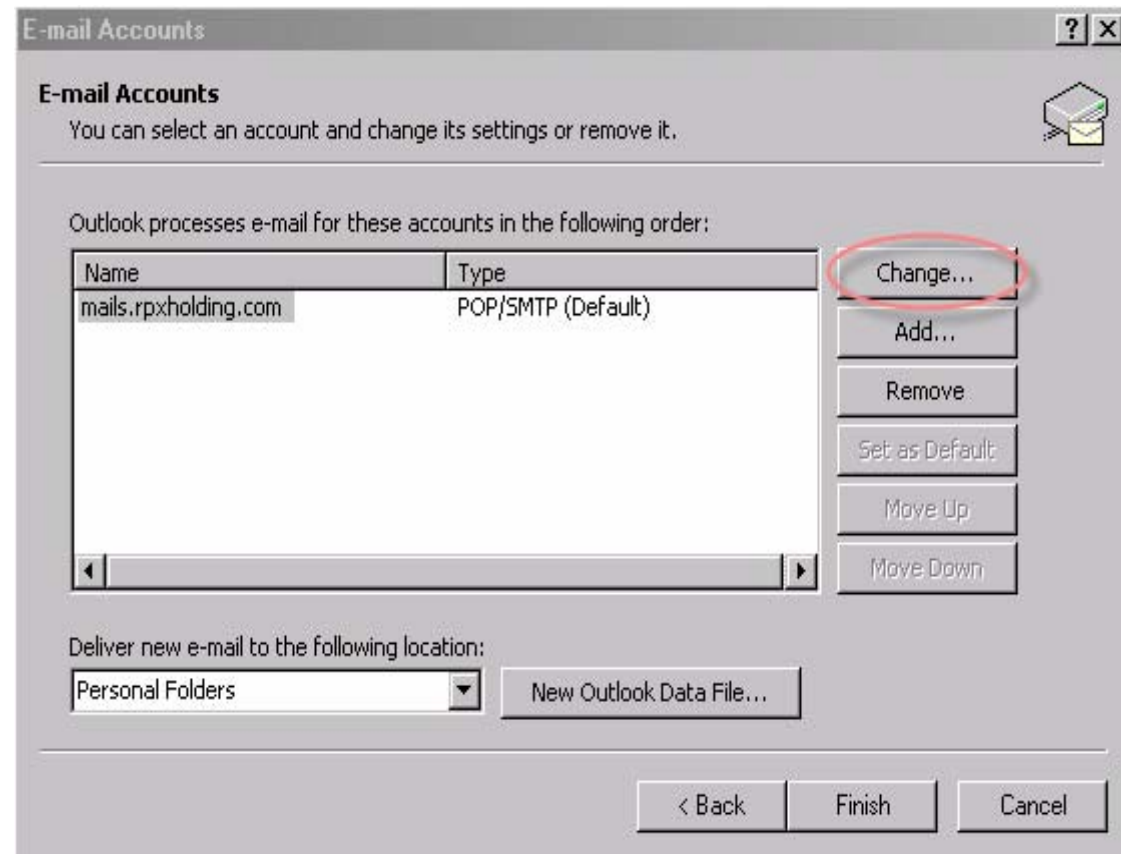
E-mail Accounts

?X

E-mail Accounts

You can select an account and change its settings or remove it.

Outlook processes e-mail for these accounts in the following order:

| Name | Type |
|---|---|
| mails.rpxholding.com | POP/SMTP (Default) |

Change...

Add...

Remove

Set as Default

Move Up

Move Down

Deliver new e-mail to the following location:

Personal Folders

New Outlook Data File...

< Back

Finish

Cancel